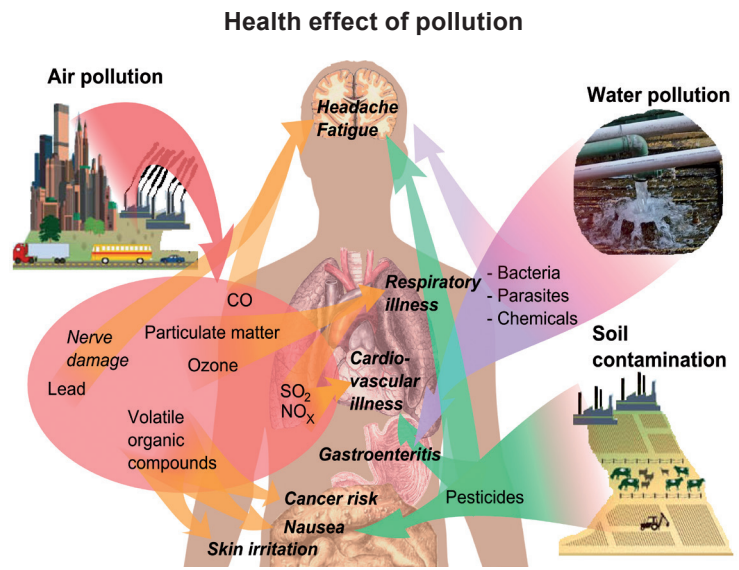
Health effect of pollution

Air pollution

Headache
Fatigue

Water pollution

CO

Respiratory illness

- Bacteria
- Parasites
- Chemicals

Nerve damage

Particulate matter

Soil contamination

Lead

Ozone

Cardio-vascular illness

$SO_2$
$NO_X$

Volatile organic compounds

Gastroenteritis

Cancer risk

Pesticides

Nausea

Skin irritation